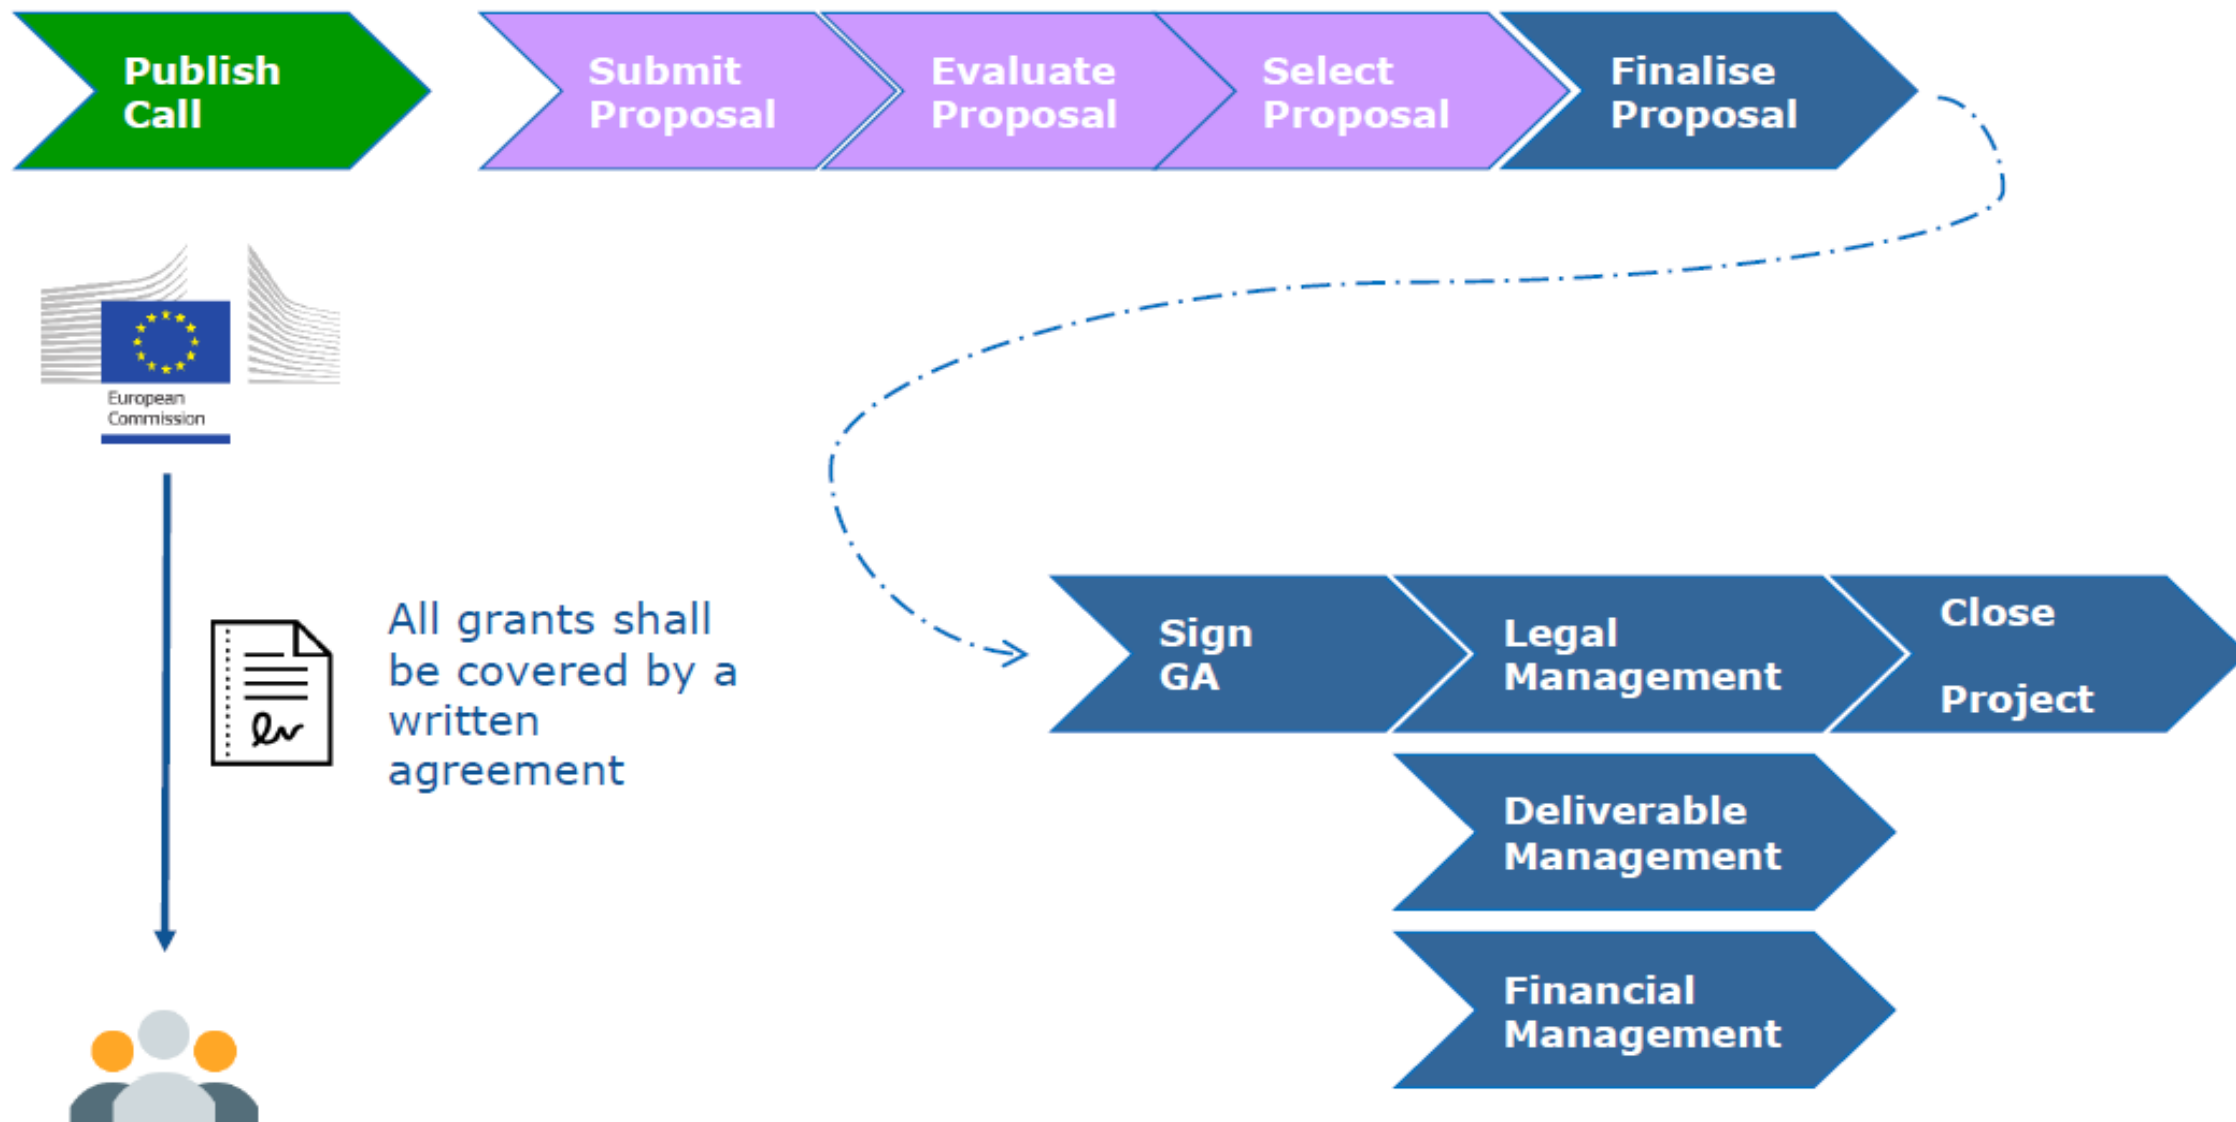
Publish Call

Submit Proposal

Evaluate Proposal

Select Proposal

Finalise Proposal

European Commission

All grants shall be covered by a written agreement

Sign GA

Legal Management

Close Project

Deliverable Management

Financial Management